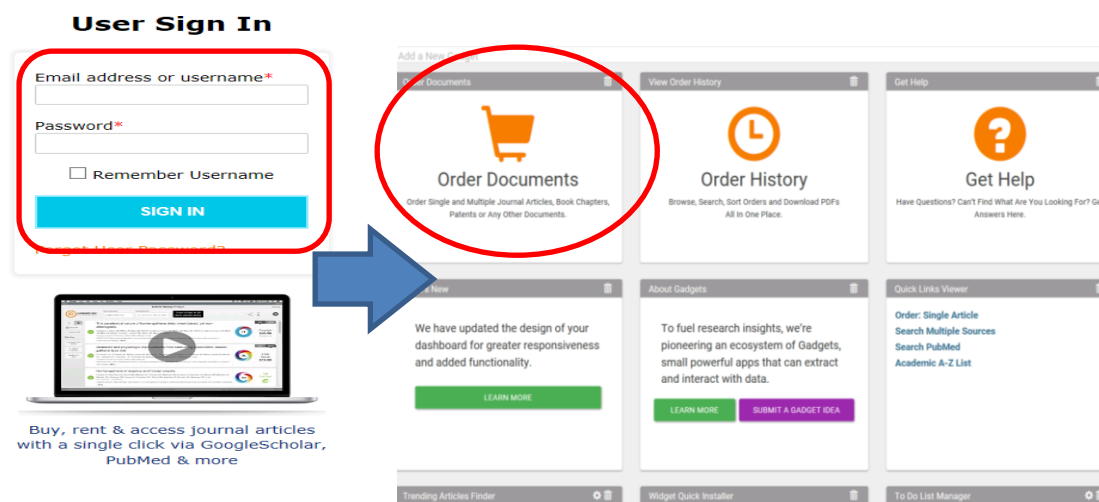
User Sign In

Email address or username*

Password*

Remember Username

SIGN IN

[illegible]

Buy, rent & access journal articles with a single click via GoogleScholar, PubMed & more

Add a New Gadget

Order Documents

Order Documents

Order Single and Multiple Journal Articles, Book Chapters, Patents or Any Other Documents.

View Order History

Order History

Browse, Search, Sort Orders and Download PDFs All In One Place.

Get Help

Get Help

Have Questions? Can't Find What Are You Looking For? Ge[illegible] Answers Here.

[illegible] New

We have updated the design of your dashboard for greater responsiveness and added functionality.

LEARN MORE

About Gadgets

To fuel research insights, we're pioneering an ecosystem of Gadgets, small powerful apps that can extract and interact with data.

LEARN MORE

SUBMIT A GADGET IDEA

Quick Links Viewer

Order: Single Article

Search Multiple Sources

Search PubMed

Academic A-Z List

Trending Articles Finder

Widget Quick Installer

To Do List Manager